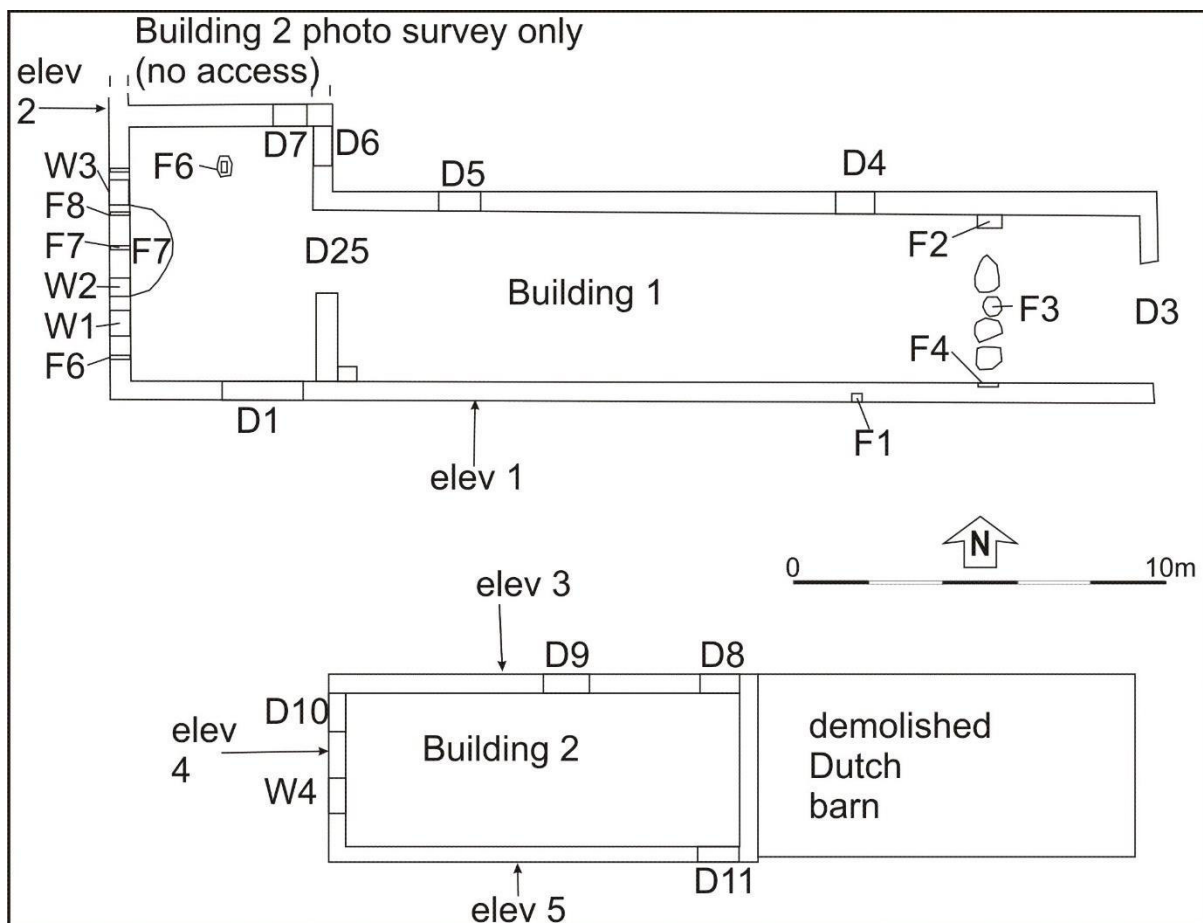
Building 2 photo survey only (no access)

elev 2

D7
D6
F6
D5
D4
W3
F8
F7
F7
D25
F2
W2
Building 1
F3
D3
W1
F4
F6
D1
F1
elev 1

N
0
10m

elev 3
D9
D8
D10
elev 4
Building 2
demolished Dutch barn
W4
D11
elev 5